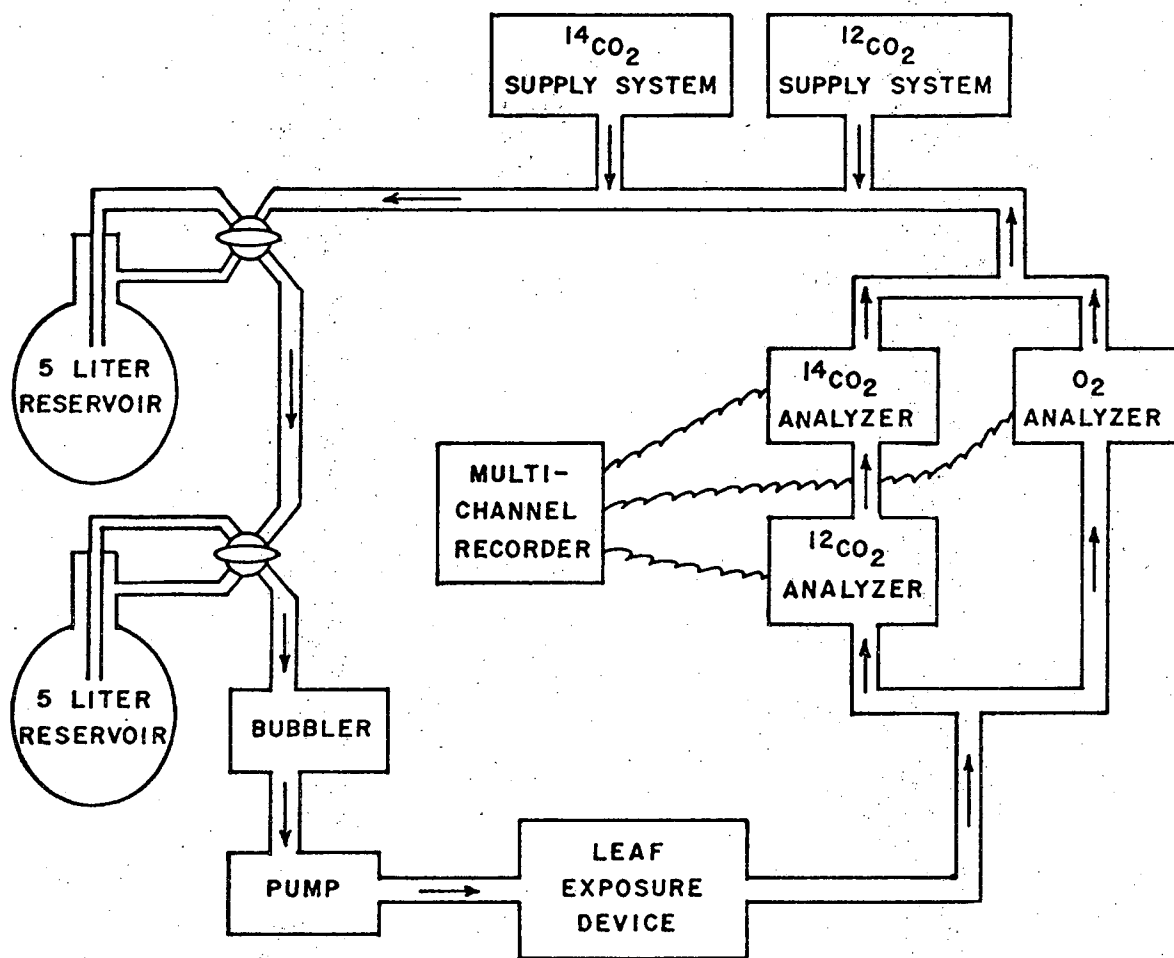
$^{14}CO_2$ SUPPLY SYSTEM

$^{12}CO_2$ SUPPLY SYSTEM

5 LITER RESERVOIR

5 LITER RESERVOIR

$^{14}CO_2$ ANALYZER

$O_2$ ANALYZER

MULTI-CHANNEL RECORDER

$^{12}CO_2$ ANALYZER

BUBBLER

PUMP

LEAF EXPOSURE DEVICE